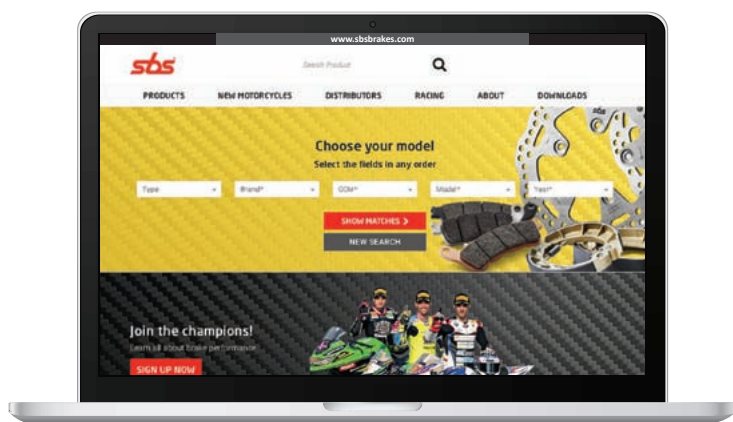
www.sbsbrakes.com

sbs

Search Product

PRODUCTS NEW MOTORCYCLES DISTRIBUTORS RACING ABOUT DOWNLOADS

Choose your model

Select the fields in any order

Type Brand* CCM* Model* Year*

SHOW MATCHES >

NEW SEARCH

Join the champions!

Learn all about brake performance

SIGN UP NOW